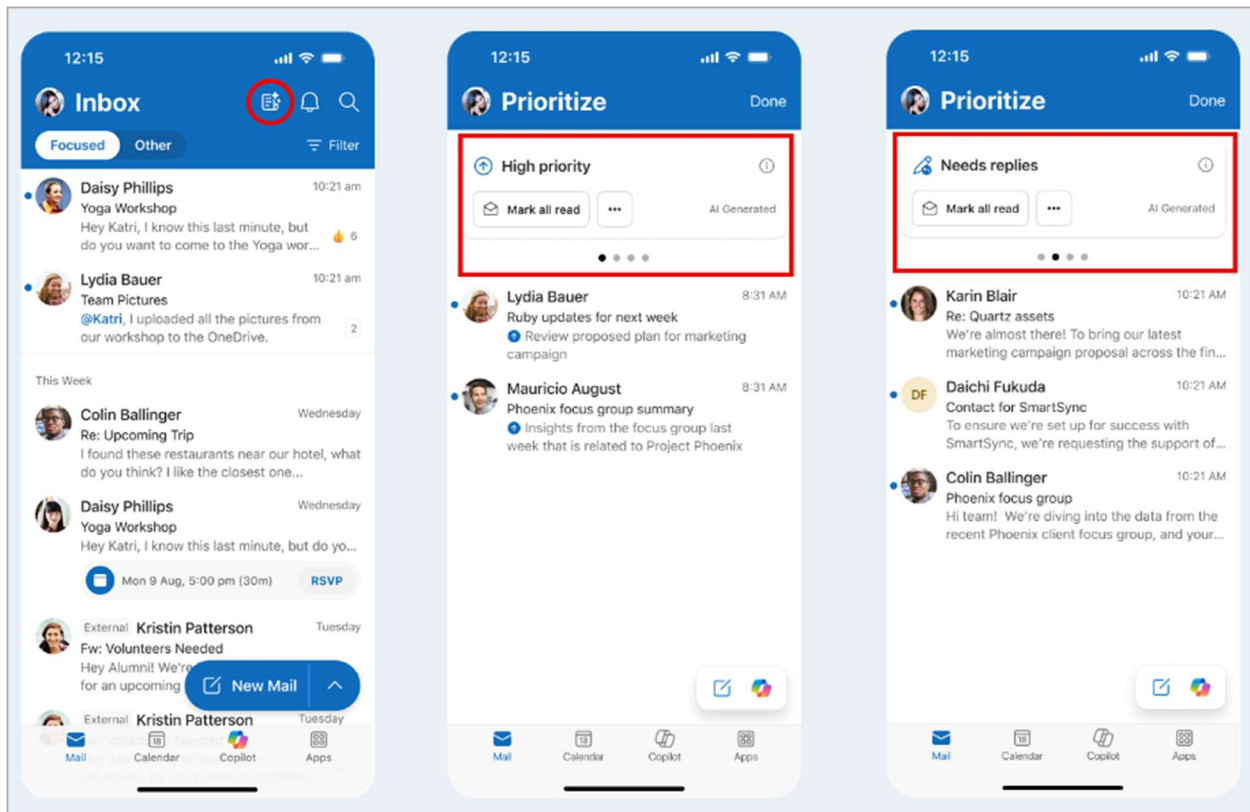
12:15

Inbox

Focused Other Filter

Daisy Phillips 10:21 am
Yoga Workshop
Hey Katri, I know this last minute, but do you want to come to the Yoga wor...
6

Lydia Bauer 10:21 am
Team Pictures
@Katri, I uploaded all the pictures from our workshop to the OneDrive.
2

This Week

Colin Ballinger Wednesday
Re: Upcoming Trip
I found these restaurants near our hotel, what do you think? I like the closest one...

Daisy Phillips Wednesday
Yoga Workshop
Hey Katri, I know this last minute, but do yo...
Mon 9 Aug, 5:00 pm (30m) RSVP

External Kristin Patterson Tuesday
Fw: Volunteers Needed
Hey Alumni! We're
for an upcoming

New Mail

External Kristin Patterson Tuesday
Fw: Volunteers Needed

Mail Calendar Copilot Apps

12:15

Prioritize Done

High priority
Mark all read ••• AI Generated

Lydia Bauer 8:31 AM
Ruby updates for next week
Review proposed plan for marketing campaign

Mauricio August 8:31 AM
Phoenix focus group summary
Insights from the focus group last week that is related to Project Phoenix

Mail Calendar Copilot Apps

12:15

Prioritize Done

Needs replies
Mark all read ••• AI Generated

Karin Blair 10:21 AM
Re: Quartz assets
We're almost there! To bring our latest marketing campaign proposal across the fin...

DF Daichi Fukuda 10:21 AM
Contact for SmartSync
To ensure we're set up for success with SmartSync, we're requesting the support of...

Colin Ballinger 10:21 AM
Phoenix focus group
Hi team! We're diving into the data from the recent Phoenix client focus group, and your...

Mail Calendar Copilot Apps